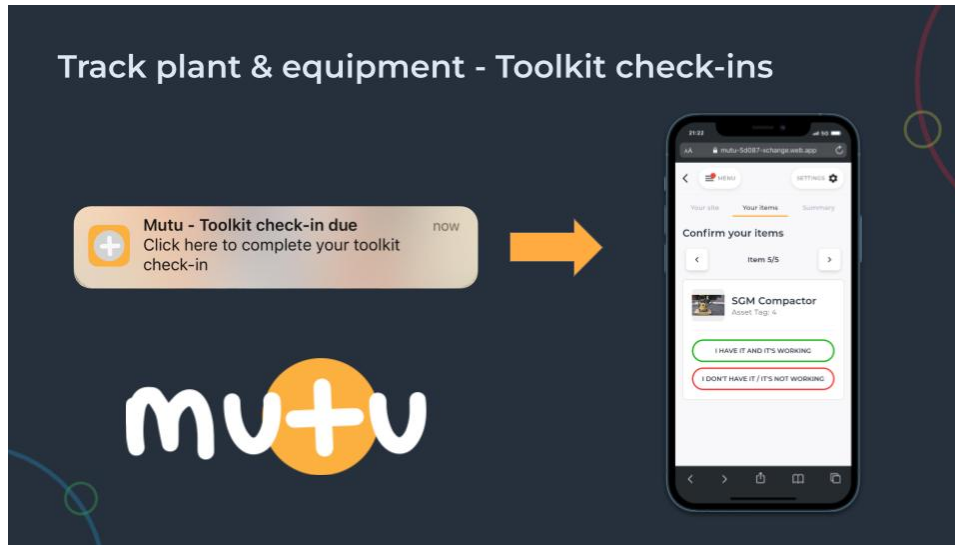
Track plant & equipment - Toolkit check-ins

Mutu - Toolkit check-in due
now
Click here to complete your toolkit check-in

mutu

21:22

aA mutu-5d087-schange.web.app

MENU

SETTINGS

Your site

Your items

Summary

Confirm your items

Item 5/5

SGM Compactor

Asset Tag: 4

I HAVE IT AND IT'S WORKING

I DON'T HAVE IT / IT'S NOT WORKING